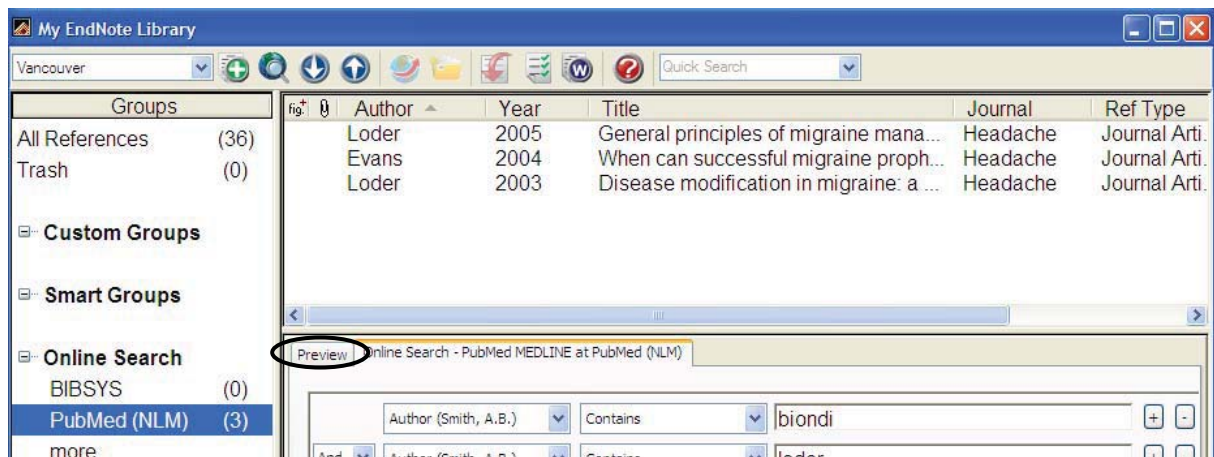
My EndNote Library

Vancouver

Quick Search

Groups

All References (36)
Trash (0)

Custom Groups

Smart Groups

Online Search
BIBSYS (0)
PubMed (NLM) (3)
more

| Author | Year | Title | Journal | Ref Type |
|---|---|---|---|---|
| Loder | 2005 | General principles of migraine mana... | Headache | Journal Arti. |
| Evans | 2004 | When can successful migraine proph... | Headache | Journal Arti. |
| Loder | 2003 | Disease modification in migraine: a ... | Headache | Journal Arti. |

Preview | Online Search - PubMed MEDLINE at PubMed (NLM)

Author (Smith, A.B.) | Contains | biondi
And | Author (Smith, A.B.) | Contains | loder